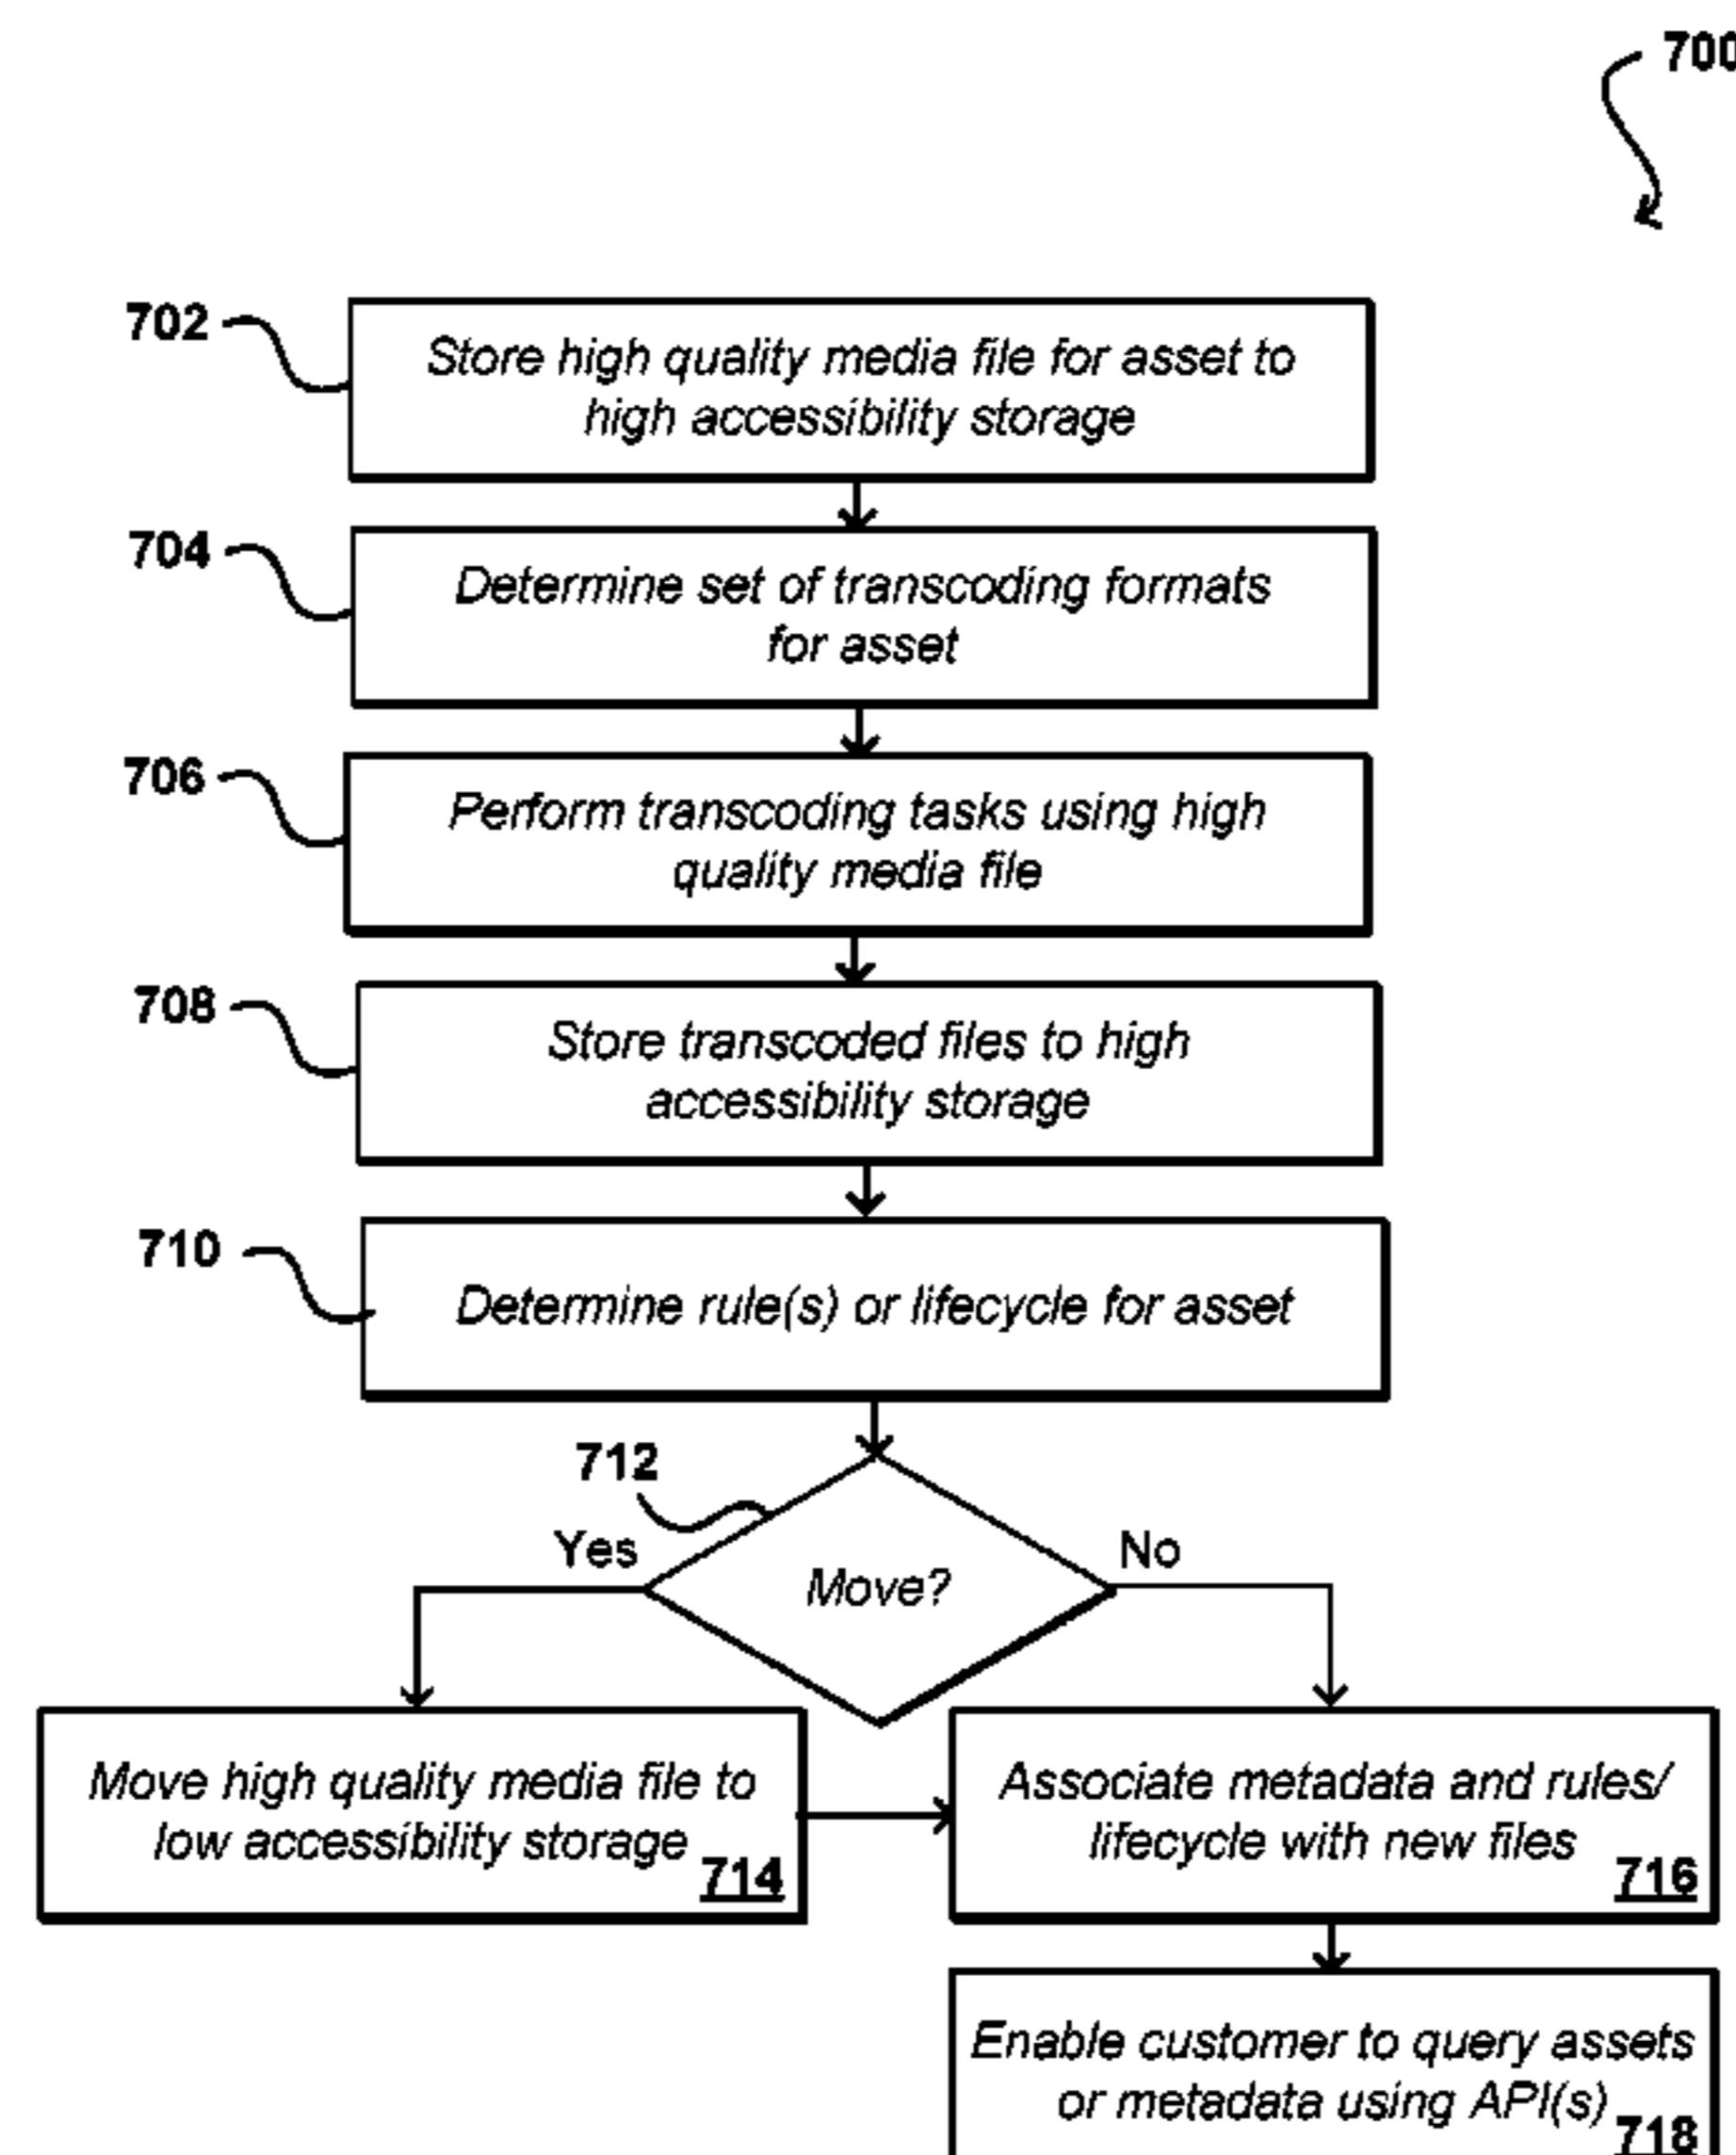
700

702 Store high quality media file for asset to high accessibility storage

704 Determine set of transcoding formats for asset

706 Perform transcoding tasks using high quality media file

708 Store transcoded files to high accessibility storage

710 Determine rule(s) or lifecycle for asset

712

Move?

Yes

No

Move high quality media file to low accessibility storage 714

Associate metadata and rules/ lifecycle with new files 716

Enable customer to query assets or metadata using API(s) 718